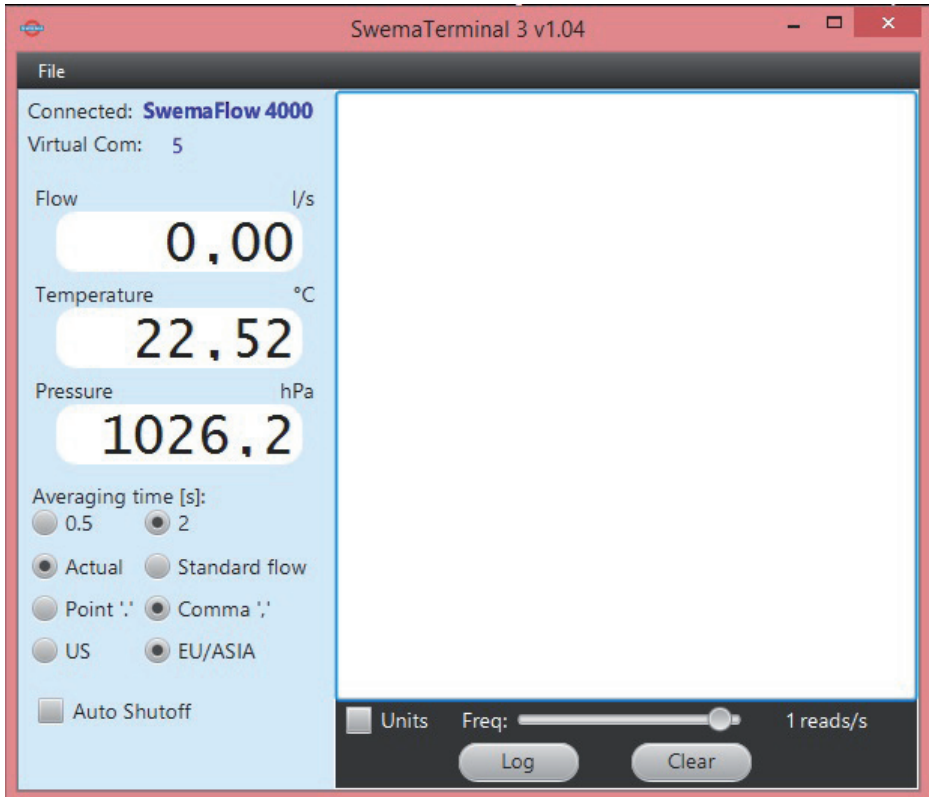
SwemaTerminal 3 v1.04

File

Connected: SwemaFlow 4000
Virtual Com: 5

Flow l/s
0,00

Temperature °C
22,52

Pressure hPa
1026,2

Averaging time [s]:
0.5
2

Actual
Standard flow

Point '.'
Comma ','

US
EU/ASIA

Auto Shutoff

Units
Freq:
1 reads/s

Log
Clear